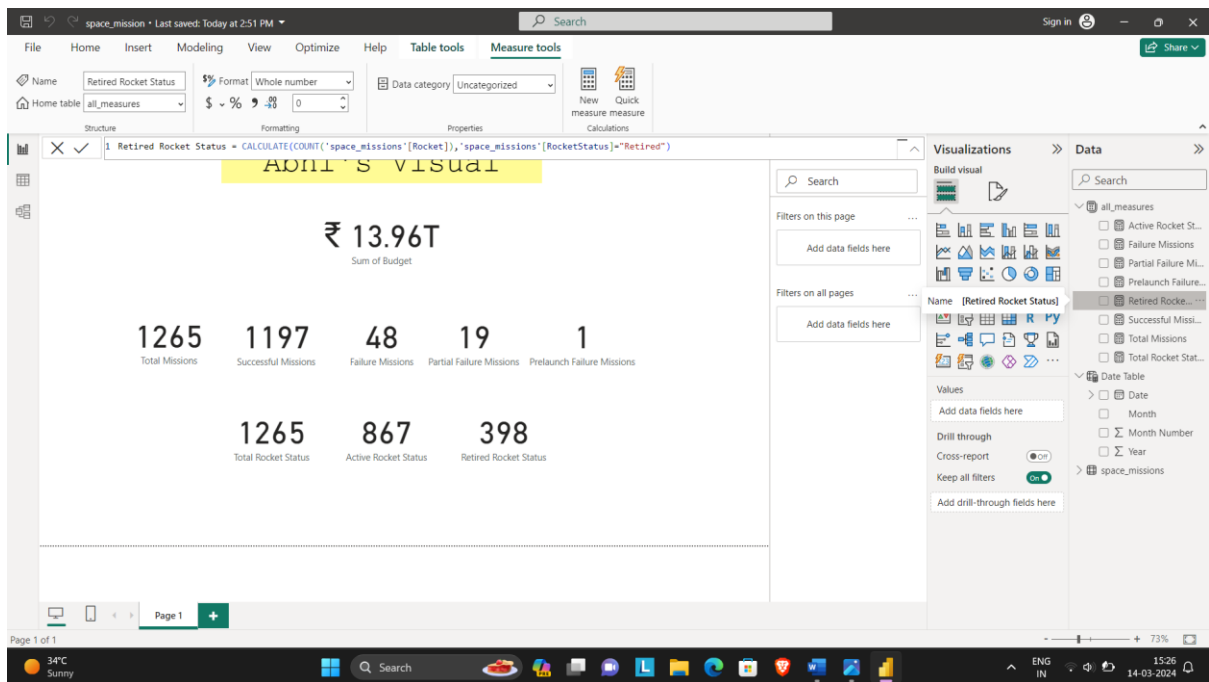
space_mission • Last saved: Today at 2:51 PM

Search

Sign in

File Home Insert Modeling View Optimize Help Table tools Measure tools

Share

Name Retired Rocket Status
Home table all_measures
Structure

Format Whole number
$ % 0
Formatting

Data category Uncategorized
Properties

New measure Quick measure
Calculations

1 Retired Rocket Status = CALCULATE(COUNT('space_missions'[Rocket]),'space_missions'[RocketStatus]="Retired")

Abhi's Visual

₹ 13.96T
Sum of Budget

1265
Total Missions

1197
Successful Missions

48
Failure Missions

19
Partial Failure Missions

1
Prelaunch Failure Missions

1265
Total Rocket Status

867
Active Rocket Status

398
Retired Rocket Status

Search

Filters on this page
Add data fields here

Filters on all pages
Add data fields here

Visualizations
Build visual

Name [Retired Rocket Status]

Values
Add data fields here

Drill through
Cross-report Off
Keep all filters On
Add drill-through fields here

Data
Search
all_measures
Active Rocket St...
Failure Missions
Partial Failure Mi...
Prelaunch Failure...
Retired Rocke...
Successful Missi...
Total Missions
Total Rocket Stat...
Date Table
Date
Month
Month Number
Year
space_missions

Page 1

Page 1 of 1

73%

34°C Sunny

Search

ENG IN

15:26
14-03-2024